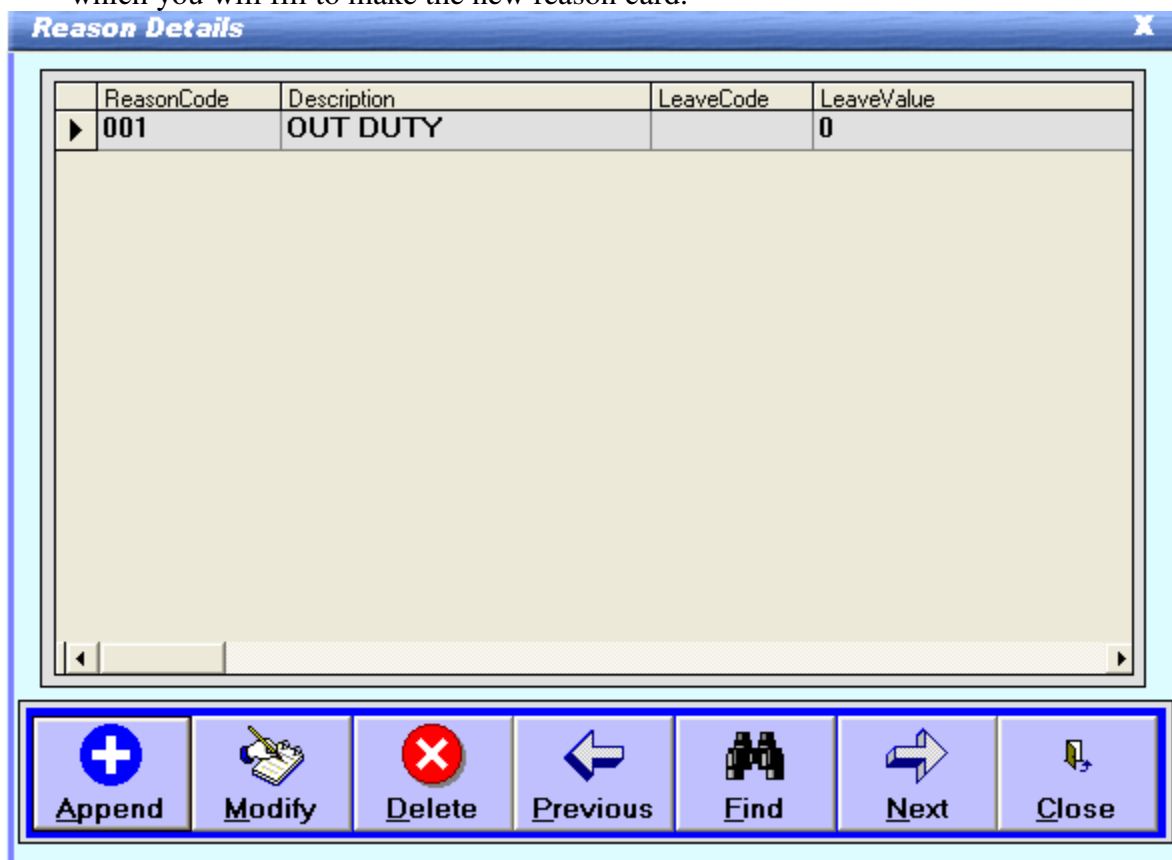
which you will fill to make the new reason card.

Reason Details

X

| ReasonCode | Description | LeaveCode | LeaveValue |
|---|---|---|---|
| 001 | OUT DUTY | | 0 |

Append
Modify
Delete
Previous
Find
Next
Close